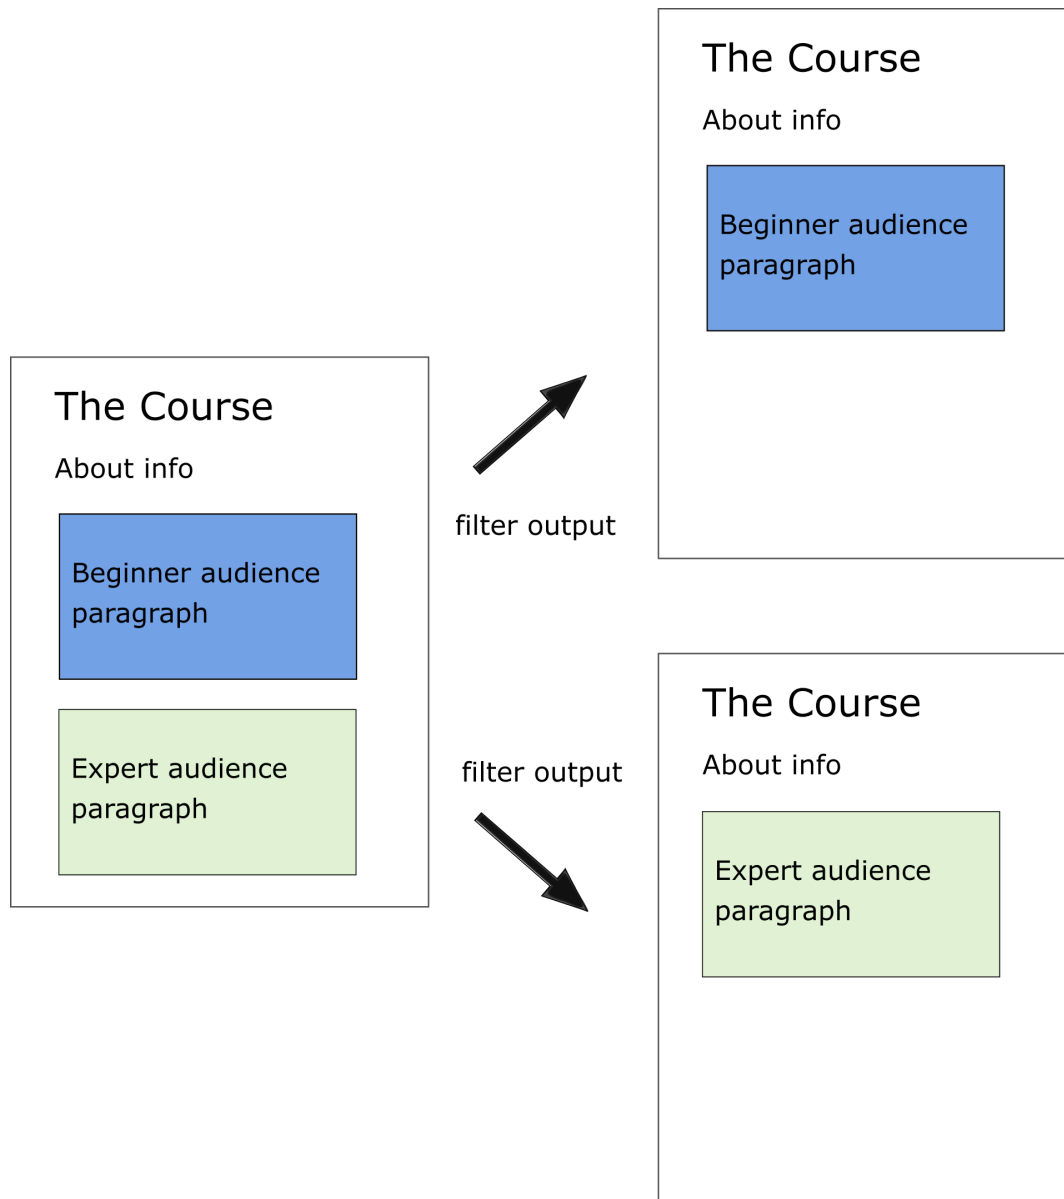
The Course

About info

Beginner audience paragraph

Expert audience paragraph

filter output

filter output

The Course

About info

Beginner audience paragraph

The Course

About info

Expert audience paragraph